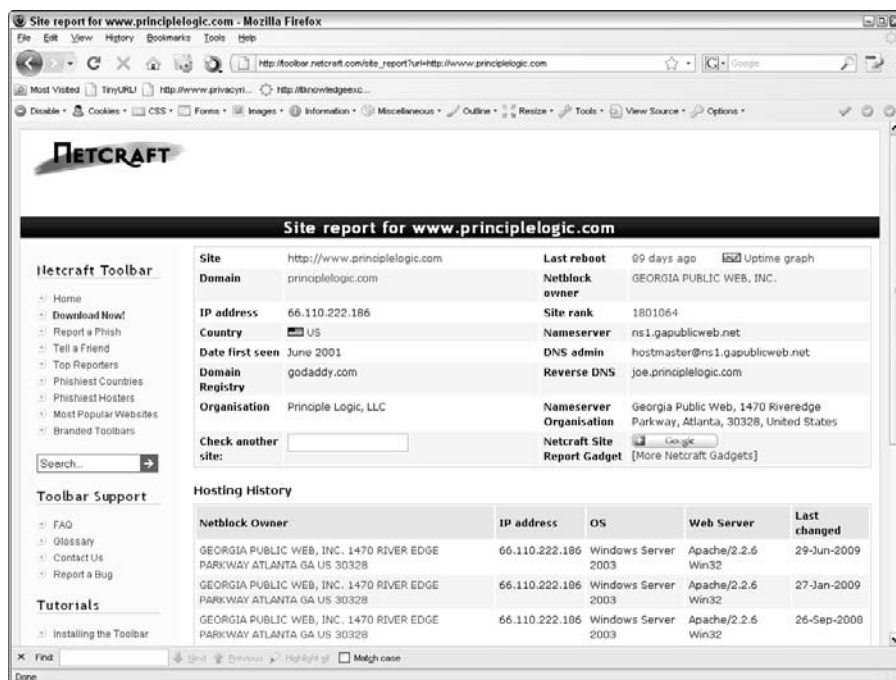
Site report for www.principlelogic.com - Mozilla Firefox

File Edit View History Bookmarks Tools Help

http://toolbar.netcraft.com/site_report?url=http://www.principlelogic.com

Google

Most Visited TinyURL! http://www.privacyri... http://tlknowledgeexc...

Disable · Cookies · CSS · Forms · Images · Information · Miscellaneous · Outline · Resize · Tools · View Source · Options ·

NETCRAFT

Site report for www.principlelogic.com

Netcraft Toolbar

Home
Download Now!
Report a Phish
Tell a Friend
Top Reporters
Phishiest Countries
Phishiest Hosters
Most Popular Websites
Branded Toolbars

Search...

Toolbar Support

FAQ
Glossary
Contact Us
Report a Bug

Tutorials

Installing the Toolbar

| Site | http://www.principlelogic.com | Last reboot | 89 days ago Uptime graph |
|---|---|---|---|
| Domain | principlelogic.com | Netblock owner | GEORGIA PUBLIC WEB, INC. |
| IP address | 66.110.222.186 | Site rank | 1801064 |
| Country | US | Nameserver | ns1.gapublicweb.net |
| Date first seen | June 2001 | DNS admin | hostmaster@ns1.gapublicweb.net |
| Domain Registry | godaddy.com | Reverse DNS | joe.principlelogic.com |
| Organisation | Principle Logic, LLC | Nameserver Organisation | Georgia Public Web, 1470 Riveredge Parkway, Atlanta, 30328, United States |
| Check another site: | | Netcraft Site Report Gadget | Google [More Netcraft Gadgets] |

Hosting History

| Netblock Owner | IP address | OS | Web Server | Last changed |
|---|---|---|---|---|
| GEORGIA PUBLIC WEB, INC. 1470 RIVER EDGE PARKWAY ATLANTA GA US 30328 | 66.110.222.186 | Windows Server 2003 | Apache/2.2.6 Win32 | 29-Jun-2009 |
| GEORGIA PUBLIC WEB, INC. 1470 RIVER EDGE PARKWAY ATLANTA GA US 30328 | 66.110.222.186 | Windows Server 2003 | Apache/2.2.6 Win32 | 27-Jan-2009 |
| GEORGIA PUBLIC WEB, INC. 1470 RIVER EDGE PARKWAY ATLANTA GA US 30328 | 66.110.222.186 | Windows Server 2003 | Apache/2.2.6 Win32 | 26-Sep-2008 |

Find: Next Previous Highlight all Match case

Done